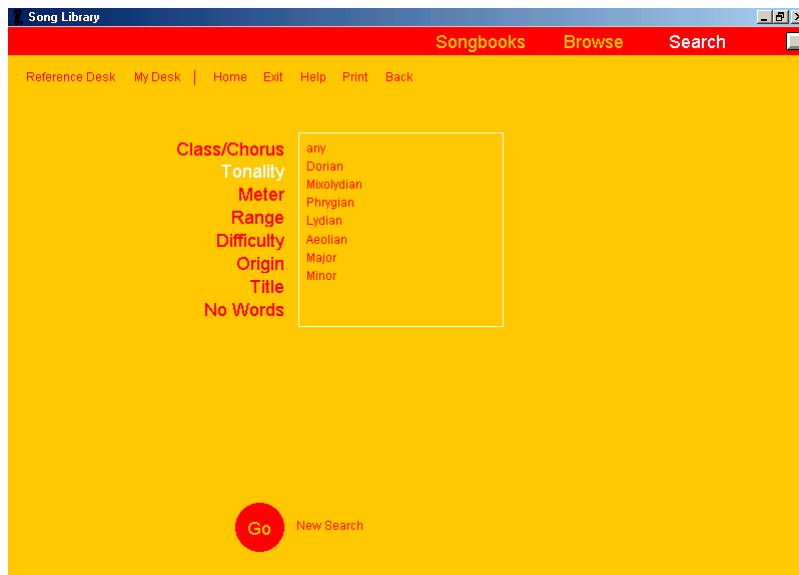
Song Library

Songbooks Browse Search

Reference Desk My Desk | Home Exit Help Print Back

Class/Chorus
Tonality
Meter
Range
Difficulty
Origin
Title
No Words

any
Dorian
Mixolydian
Phrygian
Lydian
Aeolian
Major
Minor

Go New Search